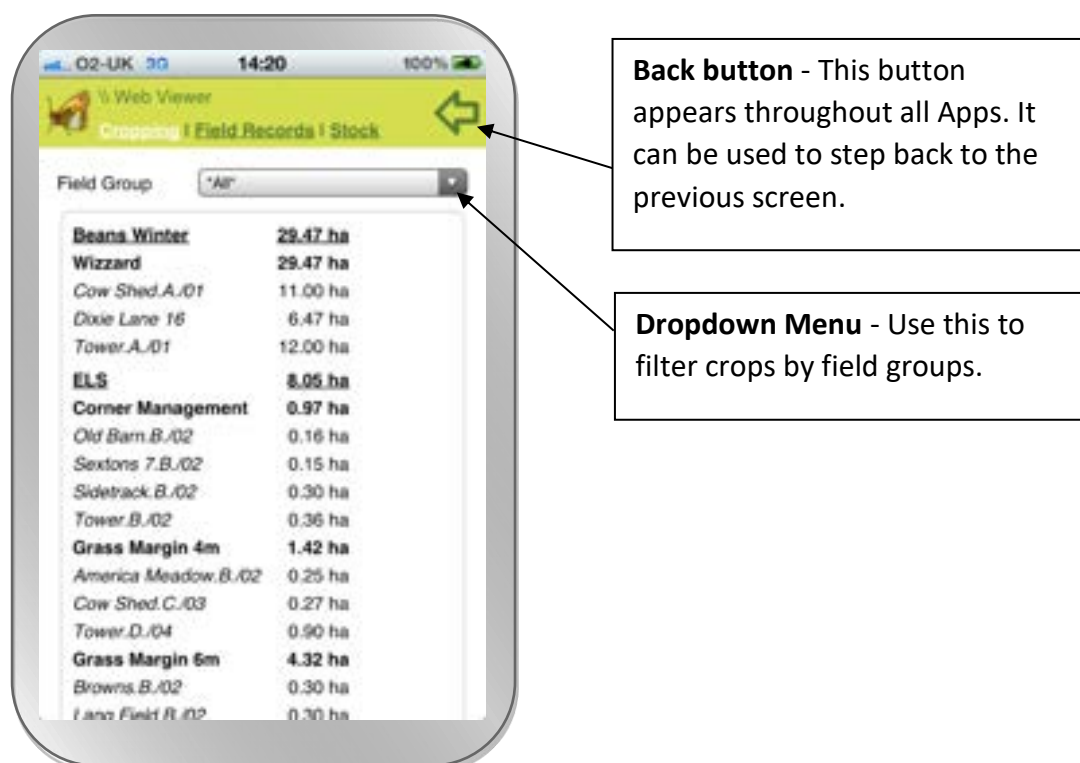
O2-UK 3G 14:20 100%

½ Web Viewer

Cropping | Field Records | Stock

Field Group *All*

| | |
|---|---|
| **Beans Winter** | **29.47 ha** |
| **Wizzard** | **29.47 ha** |
| Cow Shed.A./01 | 11.00 ha |
| Dixie Lane 16 | 6.47 ha |
| Tower.A./01 | 12.00 ha |
| **ELS** | **8.05 ha** |
| **Corner Management** | **0.97 ha** |
| Old Barn.B./02 | 0.16 ha |
| Sextons 7.B./02 | 0.15 ha |
| Sidetrack.B./02 | 0.30 ha |
| Tower.B./02 | 0.36 ha |
| **Grass Margin 4m** | **1.42 ha** |
| America Meadow.B./02 | 0.25 ha |
| Cow Shed.C./03 | 0.27 ha |
| Tower.D./04 | 0.90 ha |
| **Grass Margin 6m** | **4.32 ha** |
| Browns.B./02 | 0.30 ha |
| Long Field.B./02 | 0.30 ha |

**Back button** - This button appears throughout all Apps. It can be used to step back to the previous screen.

**Dropdown Menu** - Use this to filter crops by field groups.